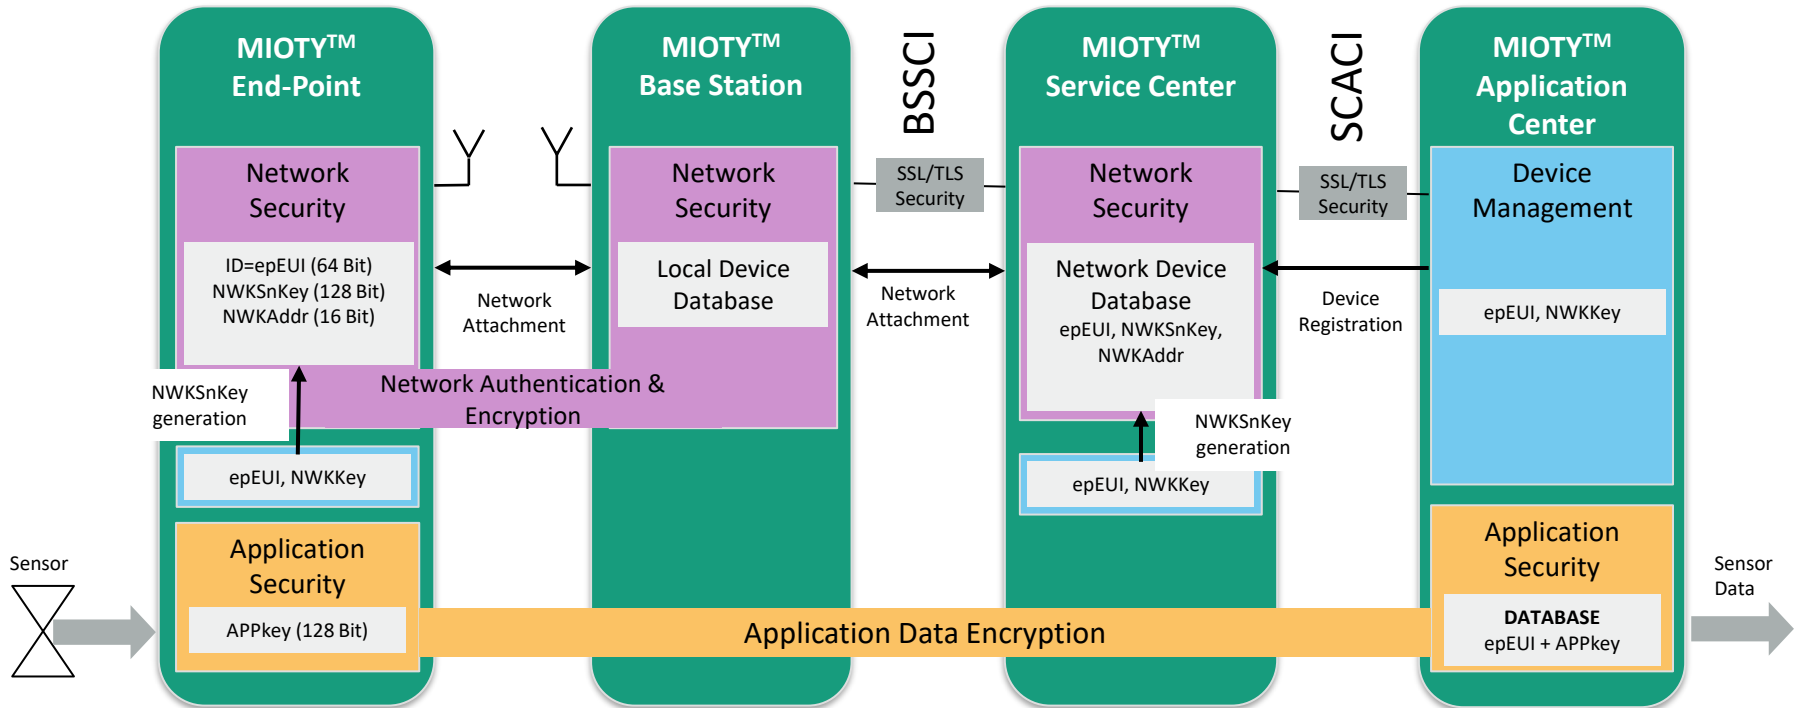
MIOTY$^{TM}$
End-Point

MIOTY$^{TM}$
Base Station

BSSCI

MIOTY$^{TM}$
Service Center

SCACI

MIOTY$^{TM}$
Application Center

Network Security

ID=epEUI (64 Bit)
NWKSnKey (128 Bit)
NWKAddr (16 Bit)

Network Attachment

Network Security

Local Device Database

SSL/TLS Security

Network Attachment

Network Security

Network Device Database
epEUI, NWKSnKey, NWKAddr

SSL/TLS Security

Device Registration

Device Management

epEUI, NWKKey

NWKSnKey generation

Network Authentication & Encryption

NWKSnKey generation

epEUI, NWKKey

epEUI, NWKKey

Sensor

Application Security

APPkey (128 Bit)

Application Data Encryption

Application Security

DATABASE
epEUI + APPkey

Sensor Data